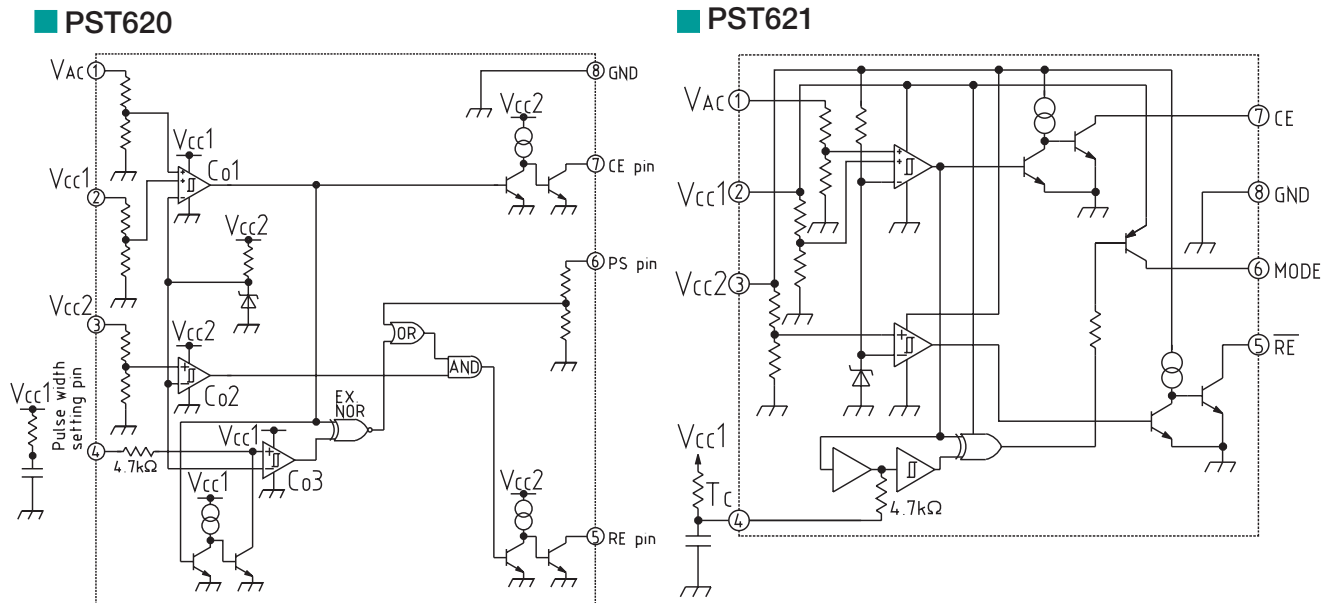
PST620

VAC 1
Vcc1 2
Vcc2 3
Vcc1
Pulse width setting pin
4
4.7kΩ
Vcc1
Co1
Vcc2
Vcc2
Co2
Vcc1
Co3
Vcc1
OR
AND
EX. NOR
8 GND
Vcc2
7 CE pin
6 PS pin
Vcc2
5 RE pin

PST621

VAC 1
Vcc1 2
Vcc2 3
Vcc1
Tc
4
4.7kΩ
7 CE
8 GND
6 MODE
5 $\overline{RE}$